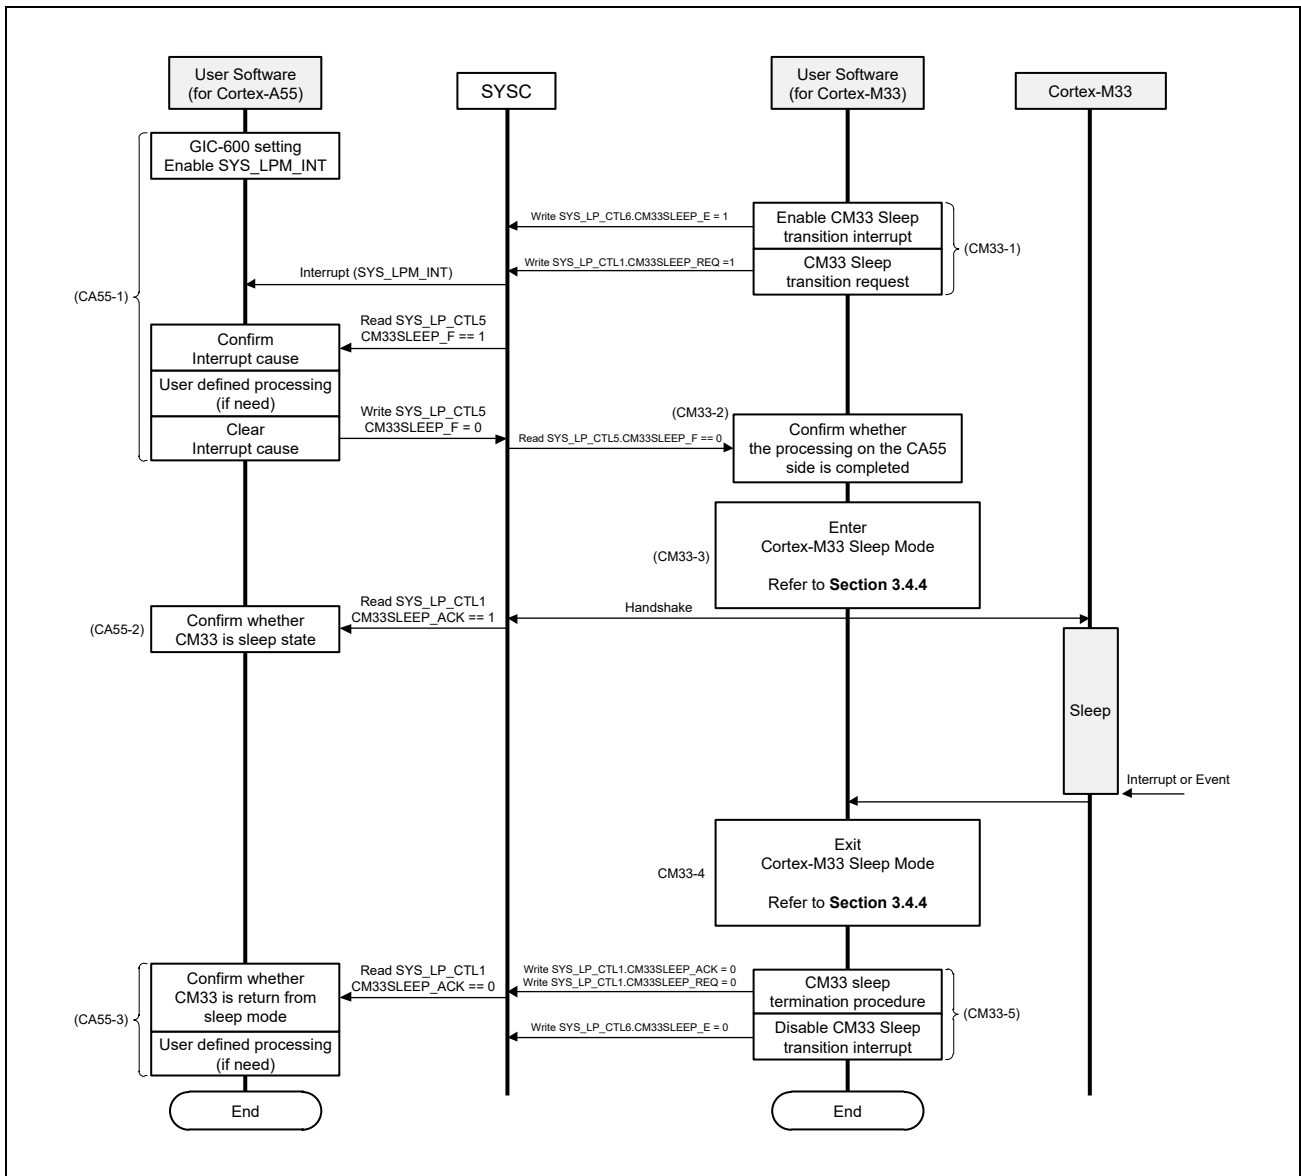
User Software (for Cortex-A55)

SYSC

User Software (for Cortex-M33)

Cortex-M33

GIC-600 setting Enable SYS_LPM_INT

Write SYS_LP_CTL6.CM33SLEEP_E = 1

Enable CM33 Sleep transition interrupt

(CM33-1)

Interrupt (SYS_LPM_INT)

Write SYS_LP_CTL1.CM33SLEEP_REQ =1

CM33 Sleep transition request

(CA55-1)

Read SYS_LP_CTL5 CM33SLEEP_F == 1

Confirm Interrupt cause

User defined processing (if need)

Write SYS_LP_CTL5 CM33SLEEP_F = 0

(CM33-2)

Clear Interrupt cause

Read SYS_LP_CTL5.CM33SLEEP_F == 0

Confirm whether the processing on the CA55 side is completed

Enter Cortex-M33 Sleep Mode

(CM33-3)

Refer to **Section 3.4.4**

Read SYS_LP_CTL1 CM33SLEEP_ACK == 1

Handshake

(CA55-2)

Confirm whether CM33 is sleep state

Sleep

Interrupt or Event

Exit Cortex-M33 Sleep Mode

CM33-4

Refer to **Section 3.4.4**

Read SYS_LP_CTL1 CM33SLEEP_ACK == 0

Write SYS_LP_CTL1.CM33SLEEP_ACK = 0
Write SYS_LP_CTL1.CM33SLEEP_REQ = 0

Confirm whether CM33 is return from sleep mode

CM33 sleep termination procedure

(CM33-5)

(CA55-3)

Write SYS_LP_CTL6.CM33SLEEP_E = 0

Disable CM33 Sleep transition interrupt

User defined processing (if need)

End

End